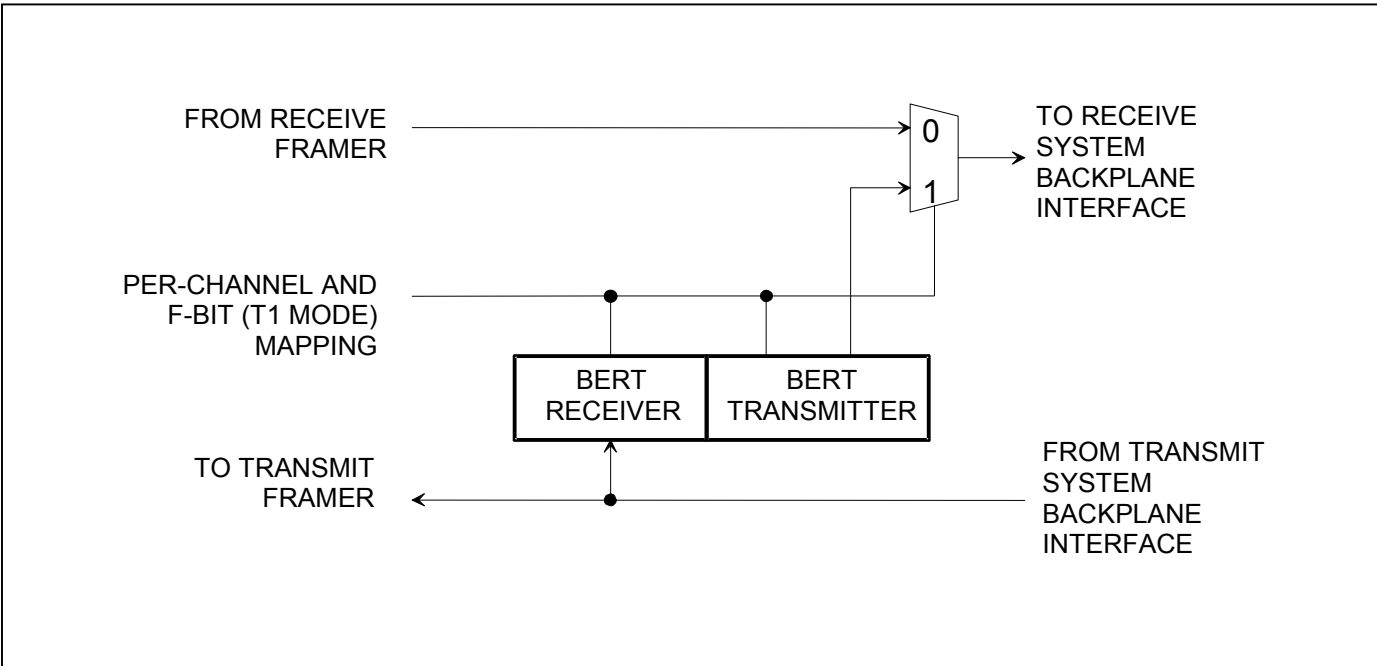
FROM RECEIVE FRAMER

0

1

1

TO RECEIVE SYSTEM BACKPLANE INTERFACE

PER-CHANNEL AND F-BIT (T1 MODE) MAPPING

BERT RECEIVER

BERT TRANSMITTER

TO TRANSMIT FRAMER

FROM TRANSMIT SYSTEM BACKPLANE INTERFACE